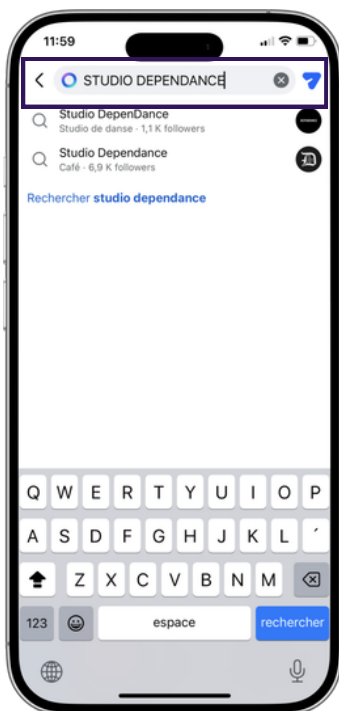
11:59

STUDIO DEPENDANCE

Studio DepenDance
Studio de danse · 1,1 K followers

Studio Dependance
Café · 6,9 K followers

Rechercher studio dependance

Q W E R T Y U I O P
A S D F G H J K L ´
Z X C V B N M
123 espace rechercher